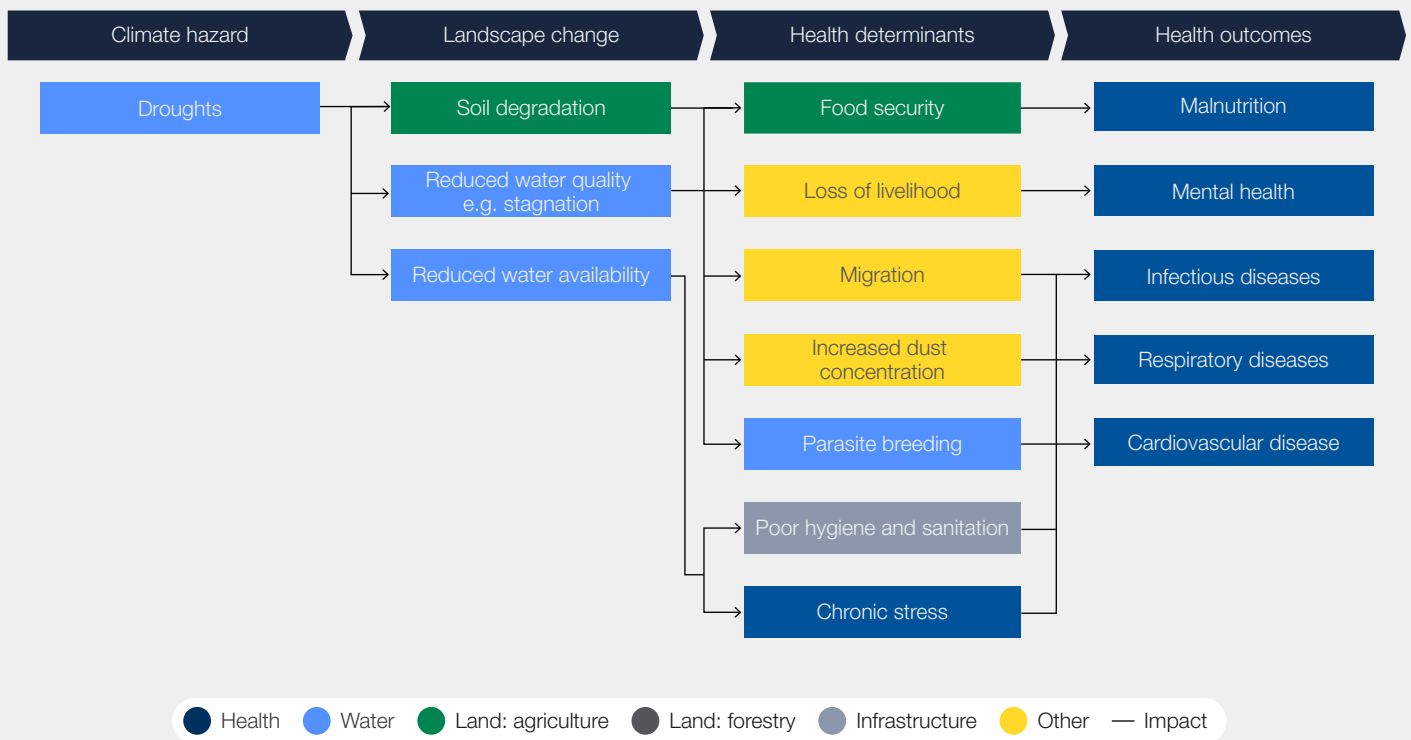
Climate hazard
Landscape change
Health determinants
Health outcomes

Droughts

Soil degradation
Reduced water quality e.g. stagnation
Reduced water availability

Food security
Loss of livelihood
Migration
Increased dust concentration
Parasite breeding
Poor hygiene and sanitation
Chronic stress

Malnutrition
Mental health
Infectious diseases
Respiratory diseases
Cardiovascular disease

Health
Water
Land: agriculture
Land: forestry
Infrastructure
Other
Impact